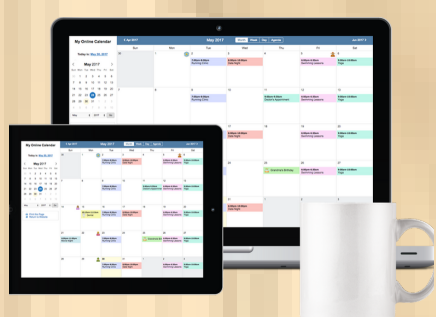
My Online Calendar

Today is: May 25, 2017

May 2017

May 2017

Apr 2017

Jun 2017

Day Week Month Agenda

Sun Mon Tue Wed Thu Fri Sat

Running Club

Swimming Lessons

Dentist's Appointment

Yoga

Date Night

Grandma's Birthday

My Online Calendar

Today is: May 25, 2017

May 2017